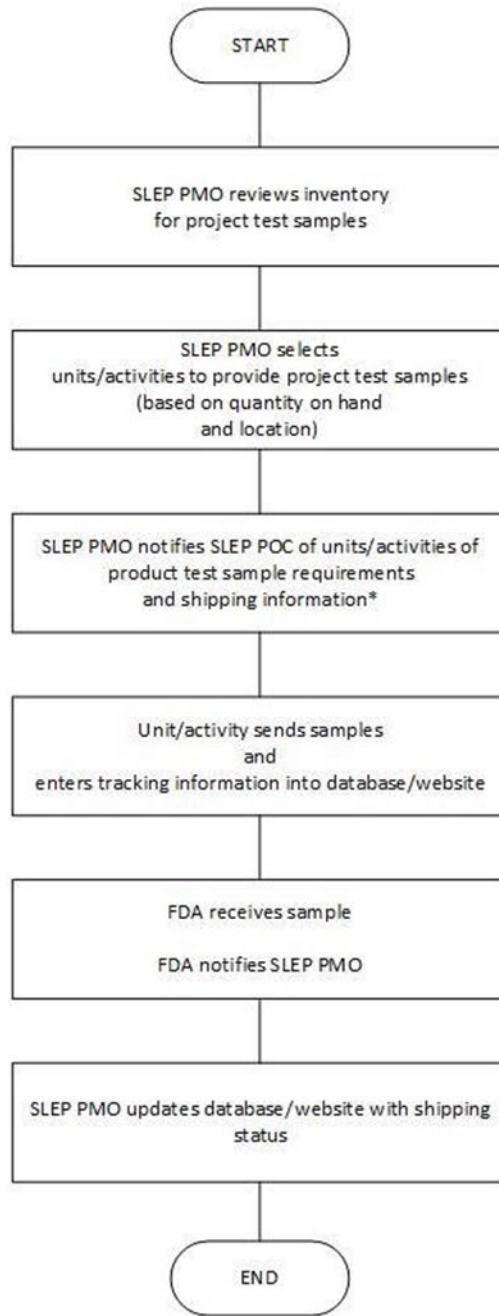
START

SLEP PMO reviews inventory for project test samples

SLEP PMO selects units/activities to provide project test samples (based on quantity on hand and location)

SLEP PMO notifies SLEP POC of units/activities of product test sample requirements and shipping information*

Unit/activity sends samples and enters tracking information into database/website

FDA receives sample

FDA notifies SLEP PMO

SLEP PMO updates database/website with shipping status

END